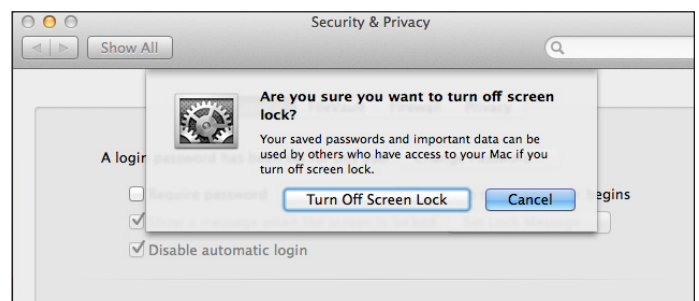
Security & Privacy

Show All

Are you sure you want to turn off screen lock?

Your saved passwords and important data can be used by others who have access to your Mac if you turn off screen lock.

Turn Off Screen Lock

Cancel

A login

egins

Disable automatic login